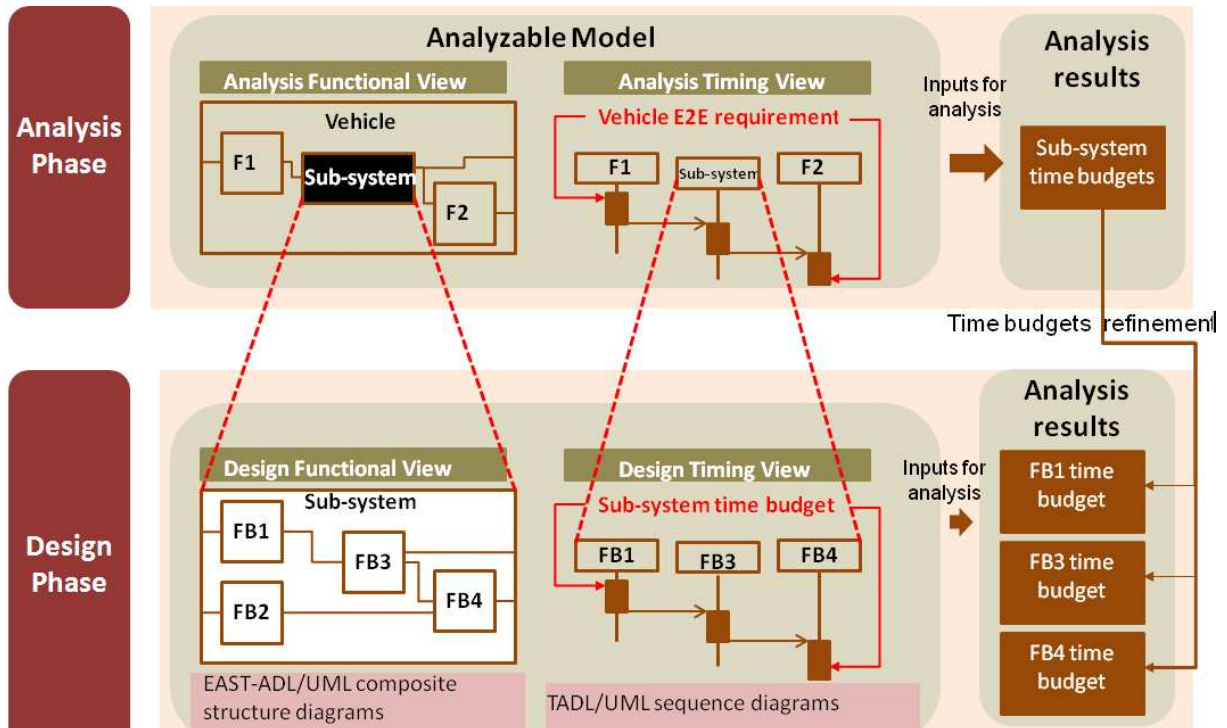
Analysis Phase

Analyzable Model

Analysis Functional View

Vehicle

F1

Sub-system

F2

Analysis Timing View

Vehicle E2E requirement

F1

Sub-system

F2

Inputs for analysis

Analysis results

Sub-system time budgets

Time budgets refinement

Design Phase

Design Functional View

Sub-system

FB1

FB3

FB2

FB4

EAST-ADL/UML composite structure diagrams

Design Timing View

Sub-system time budget

FB1

FB3

FB4

TADL/UML sequence diagrams

Inputs for analysis

Analysis results

FB1 time budget

FB3 time budget

FB4 time budget